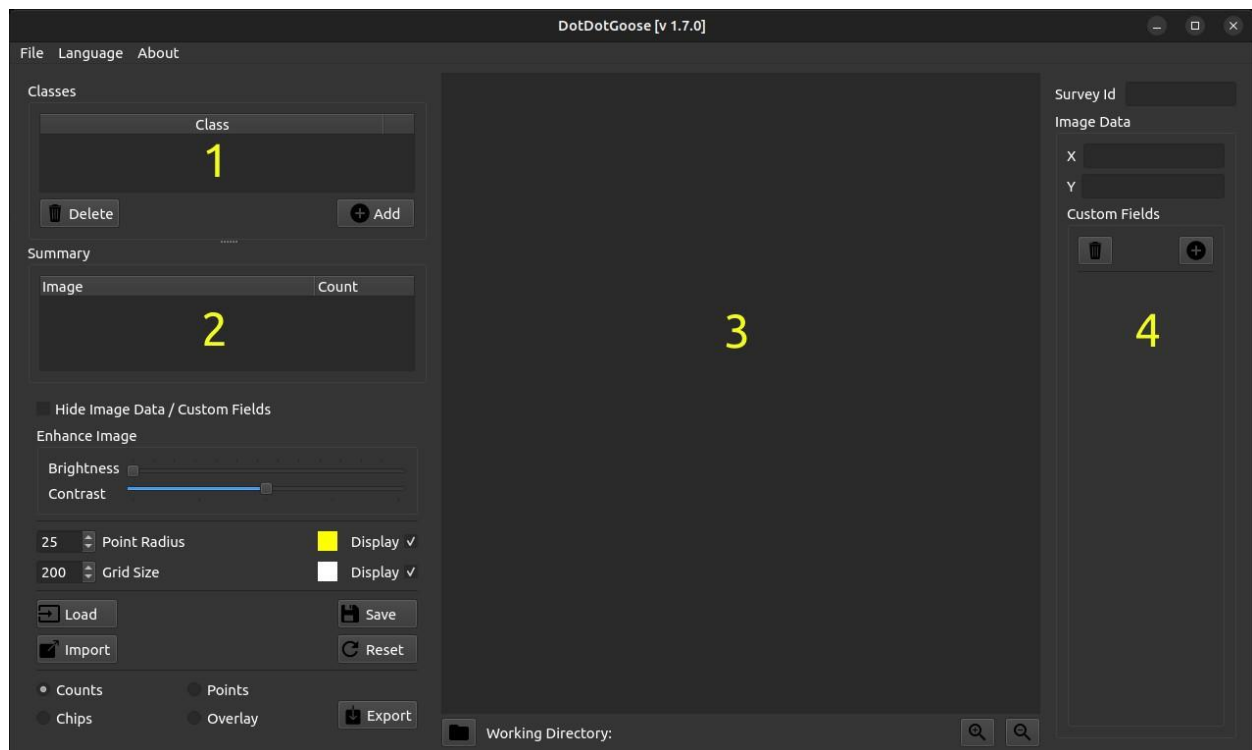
DotDotGoose [v 1.7.0]

File Language About

Classes

Class

1

Delete

Add

Summary

Image Count

2

Hide Image Data / Custom Fields

Enhance Image

Brightness

Contrast

25 Point Radius

Display ✓

200 Grid Size

Display ✓

Load

Save

Import

Reset

Counts

Points

Chips

Overlay

Export

3

Working Directory:

Survey Id

Image Data

X

Y

Custom Fields

4